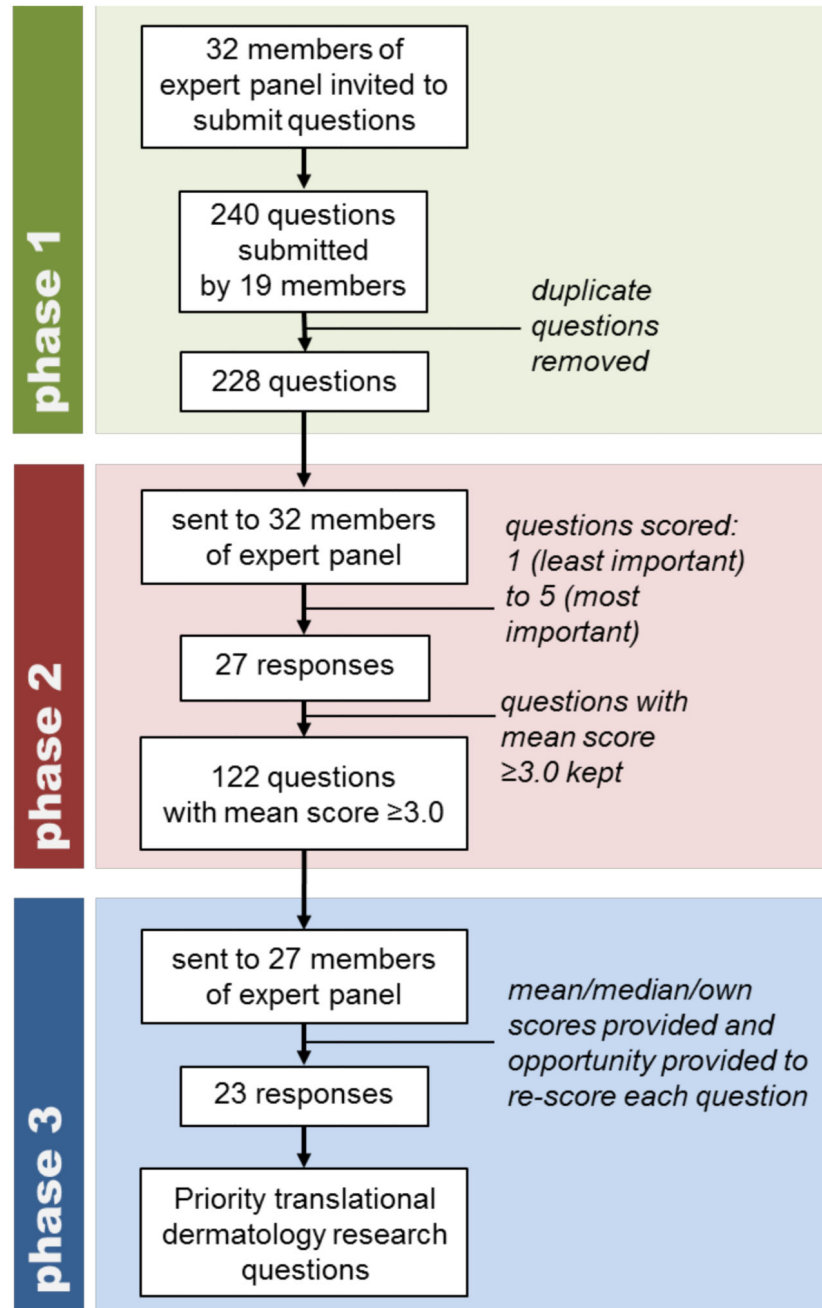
phase 1

32 members of expert panel invited to submit questions

240 questions submitted by 19 members

duplicate questions removed

228 questions

phase 2

sent to 32 members of expert panel

questions scored: 1 (least important) to 5 (most important)

27 responses

questions with mean score ≥3.0 kept

122 questions with mean score ≥3.0

phase 3

sent to 27 members of expert panel

mean/median/own scores provided and opportunity provided to re-score each question

23 responses

Priority translational dermatology research questions